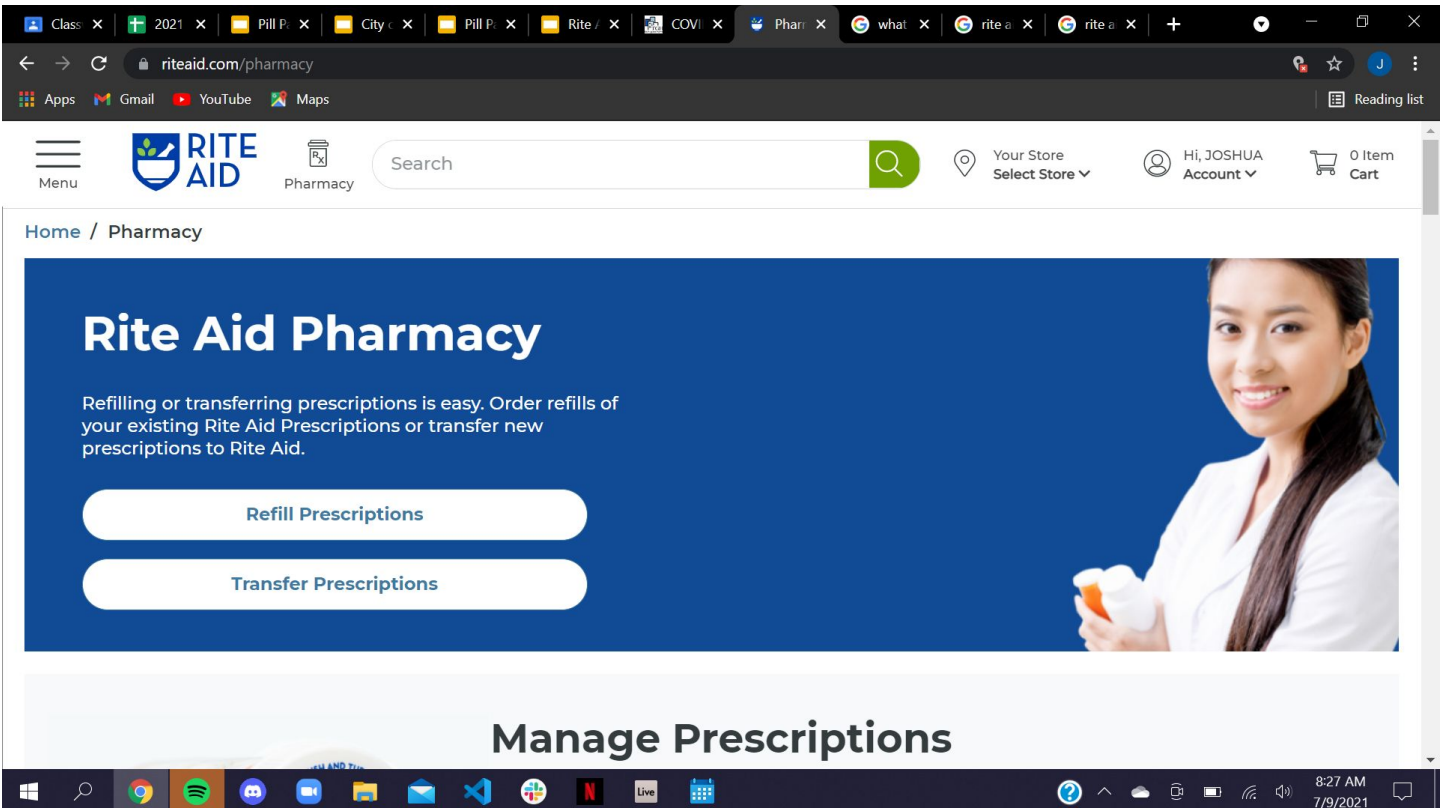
Class ×
2021 ×
Pill P ×
City ×
Pill P ×
Rite ×
COVI ×
Pharr ×
what ×
rite a ×
rite a ×

riteaid.com/pharmacy

Apps Gmail YouTube Maps
Reading list

Menu
RITE AID
Pharmacy
Search
Your Store
Select Store
Hi, JOSHUA
Account
0 Item
Cart

Home / Pharmacy

Rite Aid Pharmacy

Refilling or transferring prescriptions is easy. Order refills of your existing Rite Aid Prescriptions or transfer new prescriptions to Rite Aid.

Refill Prescriptions

Transfer Prescriptions

Manage Prescriptions

Live

8:27 AM
7/9/2021